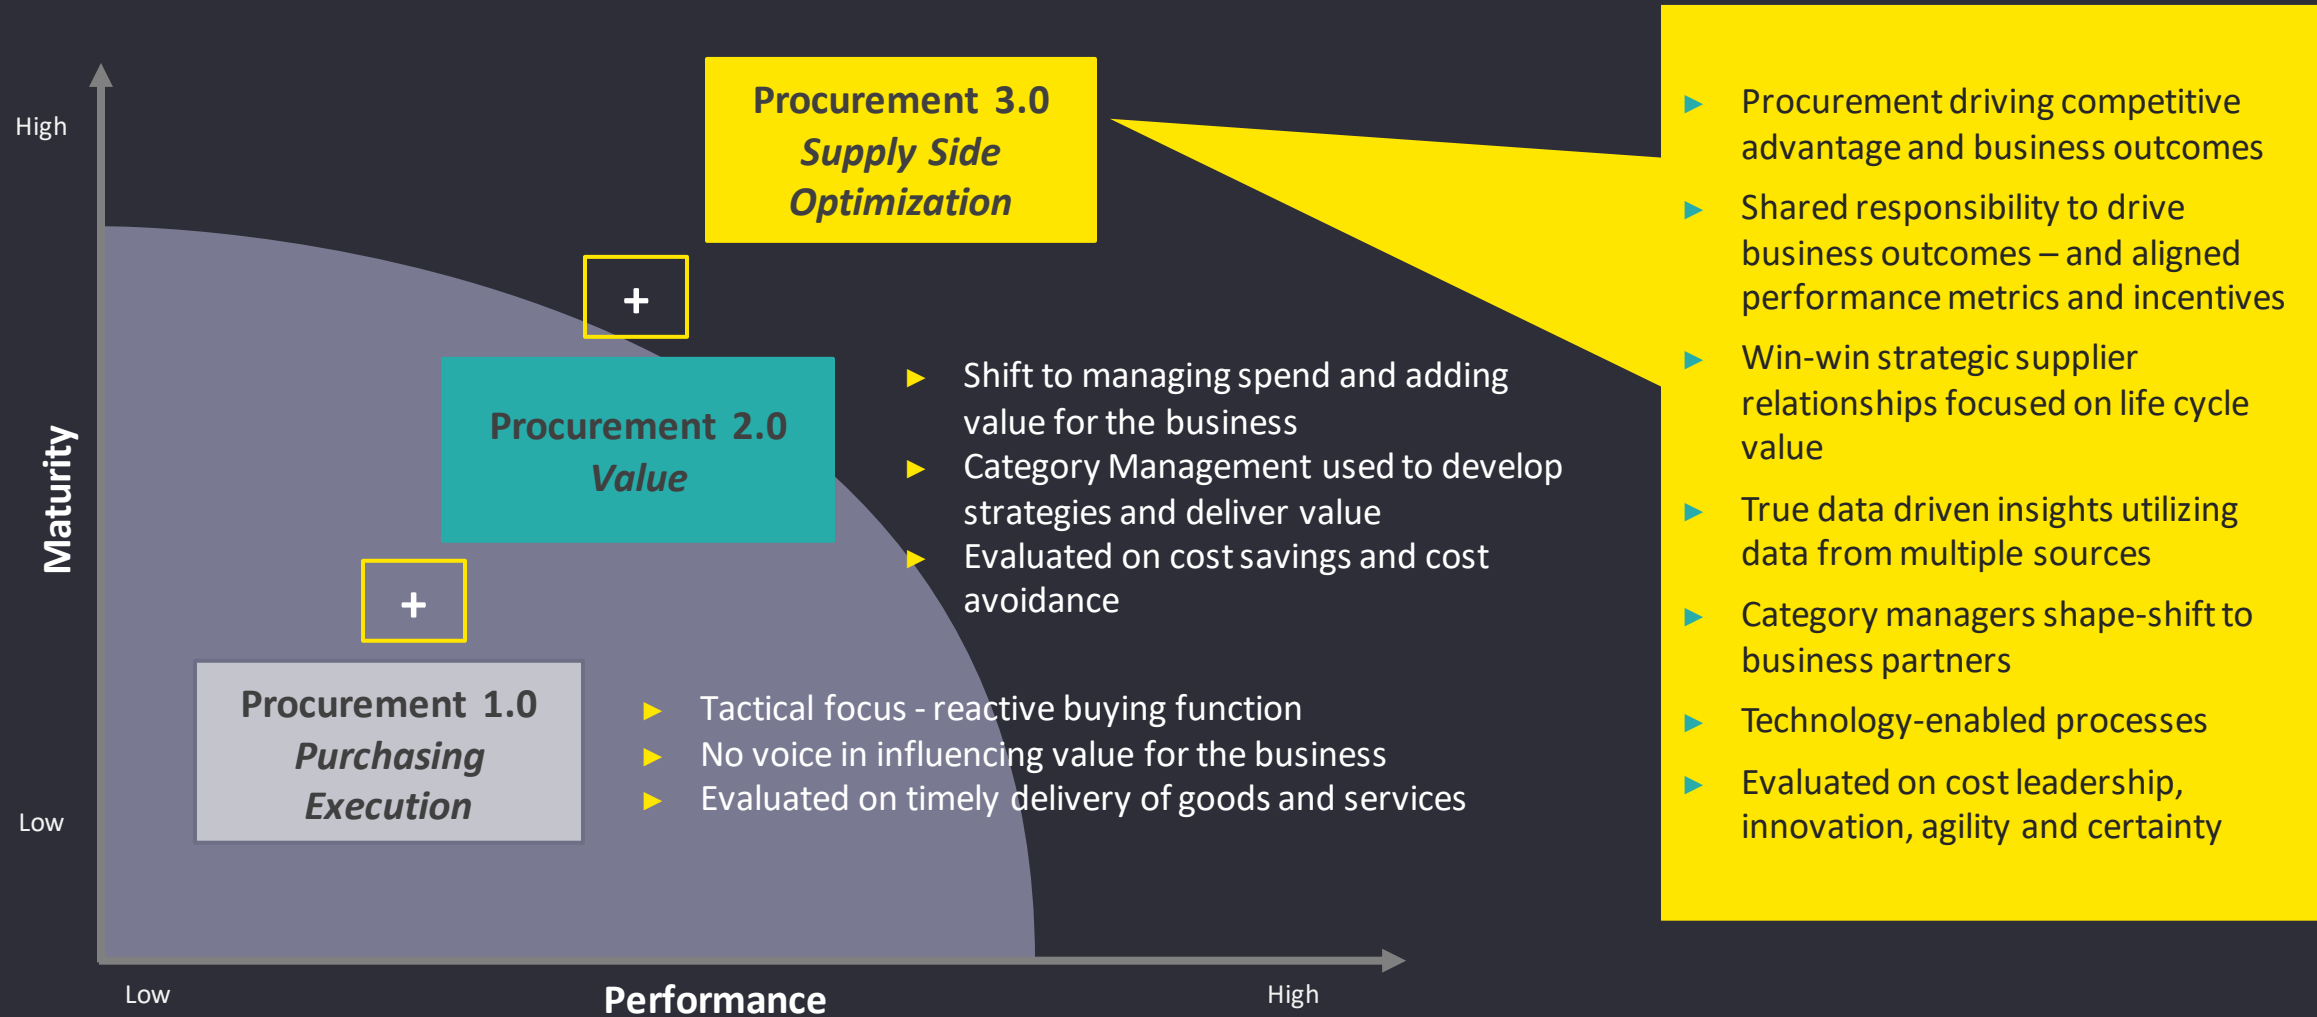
High

Maturity

Low

Procurement 3.0
Supply Side
Optimization

+

Procurement 2.0
Value

+

Procurement 1.0
Purchasing
Execution

- Shift to managing spend and adding value for the business
- Category Management used to develop strategies and deliver value
- Evaluated on cost savings and cost avoidance

- Tactical focus - reactive buying function
- No voice in influencing value for the business
- Evaluated on timely delivery of goods and services

- Procurement driving competitive advantage and business outcomes
- Shared responsibility to drive business outcomes – and aligned performance metrics and incentives
- Win-win strategic supplier relationships focused on life cycle value
- True data driven insights utilizing data from multiple sources
- Category managers shape-shift to business partners
- Technology-enabled processes
- Evaluated on cost leadership, innovation, agility and certainty

Low

Performance

High